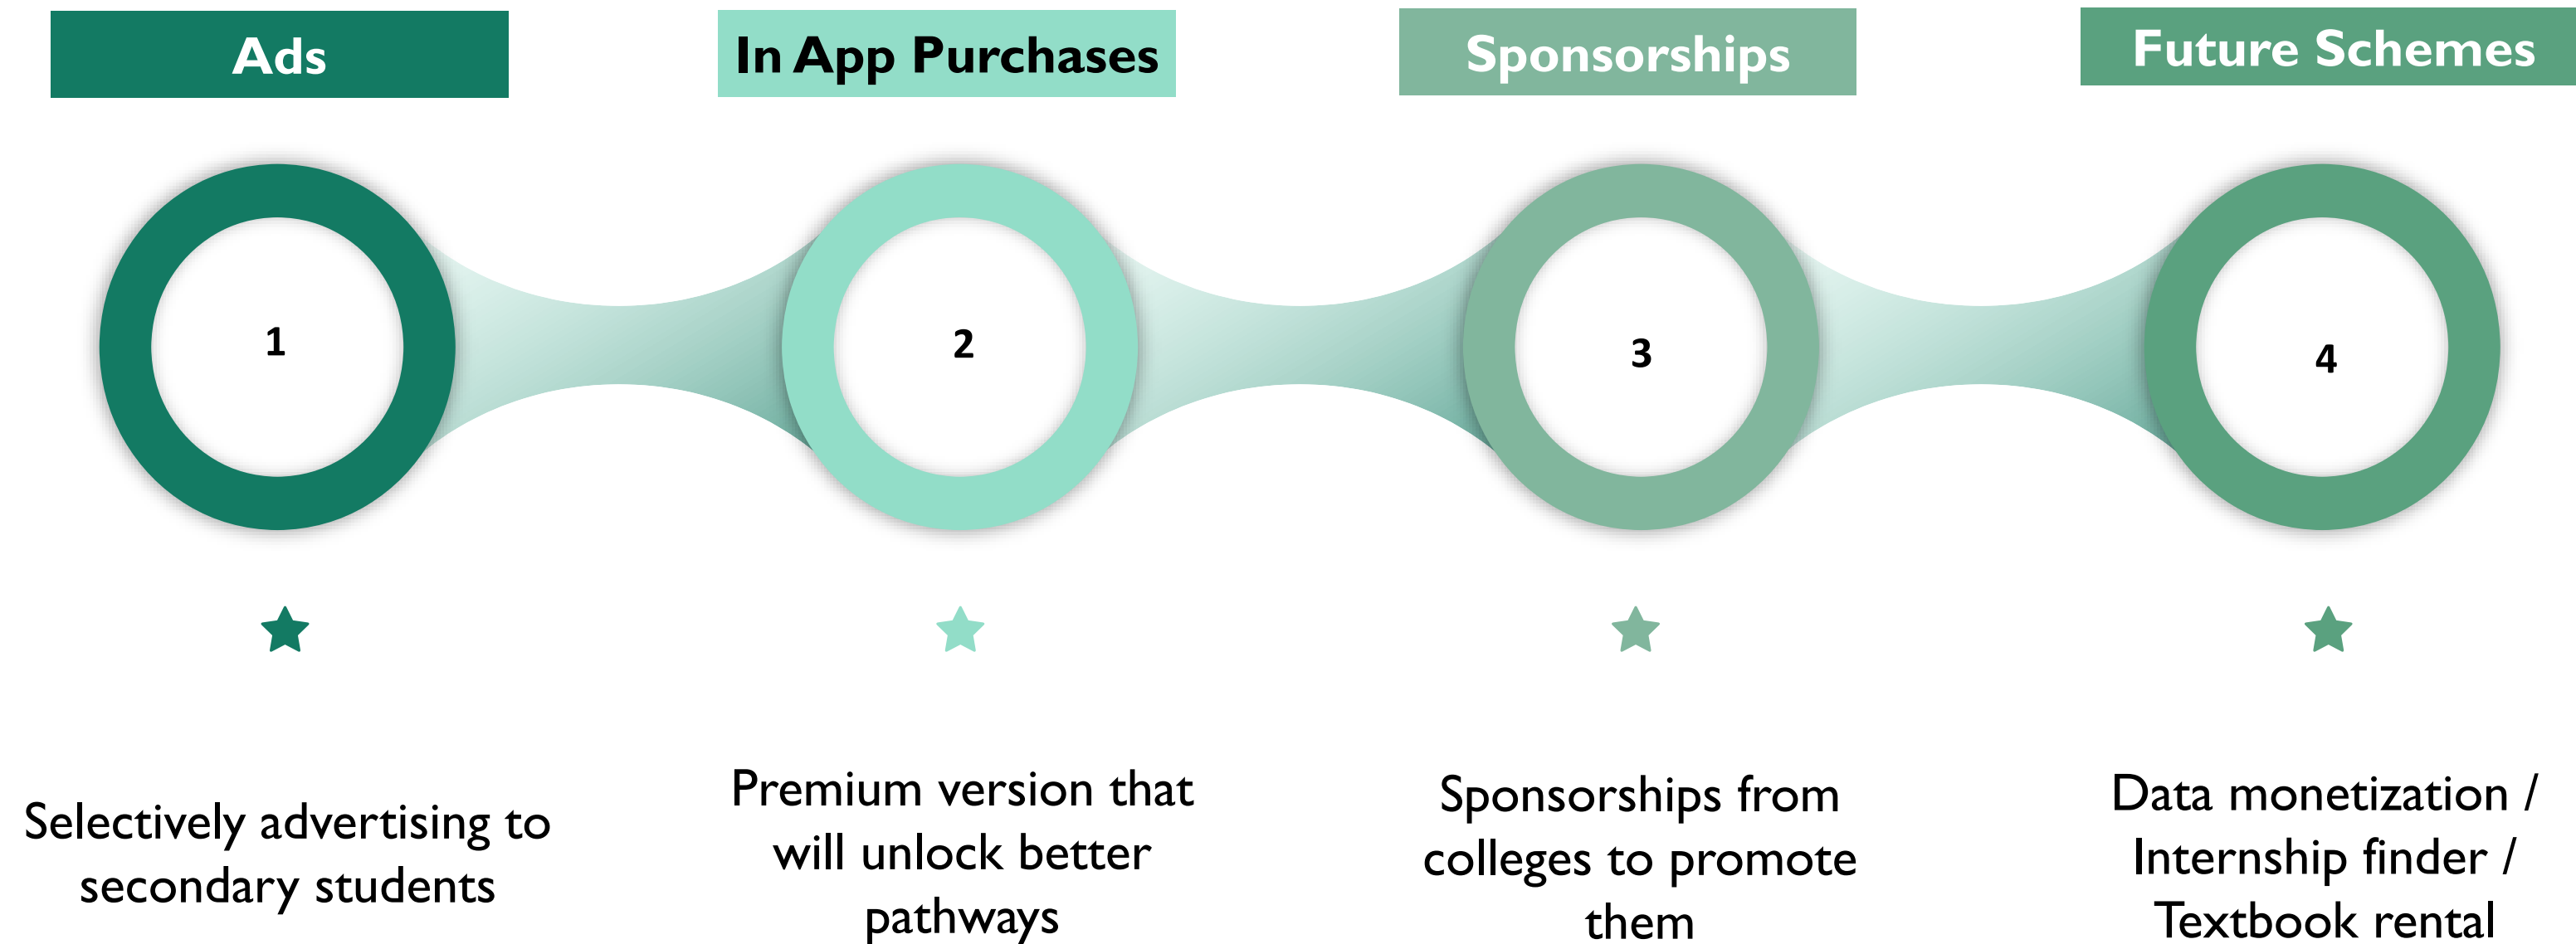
Ads

In App Purchases

Sponsorships

Future Schemes

1

2

3

4

Selectively advertising to secondary students

Premium version that will unlock better pathways

Sponsorships from colleges to promote them

Data monetization / Internship finder / Textbook rental